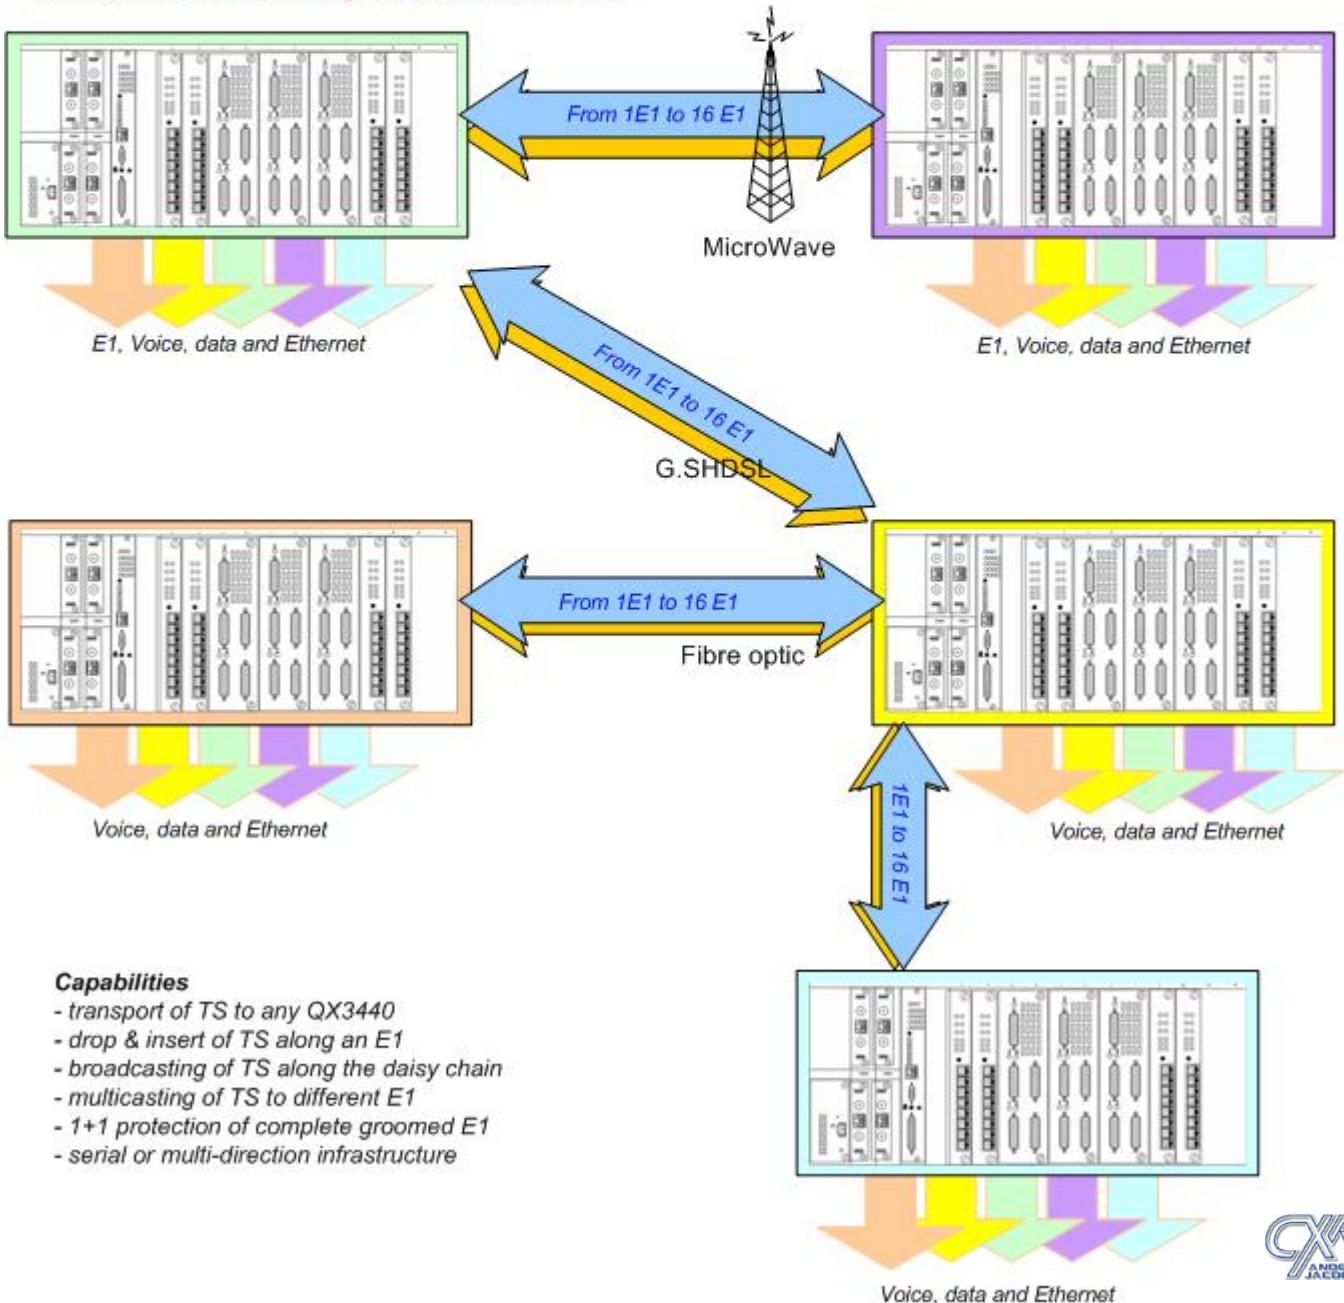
From 1E1 to 16 E1

MicroWave

E1, Voice, data and Ethernet

E1, Voice, data and Ethernet

From 1E1 to 16 E1

G.SHDSL

From 1E1 to 16 E1

Fibre optic

Voice, data and Ethernet

Voice, data and Ethernet

1E1 to 16 E1

**Capabilities**
- transport of TS to any QX3440
- drop & insert of TS along an E1
- broadcasting of TS along the daisy chain
- multicasting of TS to different E1
- 1+1 protection of complete groomed E1
- serial or multi-direction infrastructure

Voice, data and Ethernet